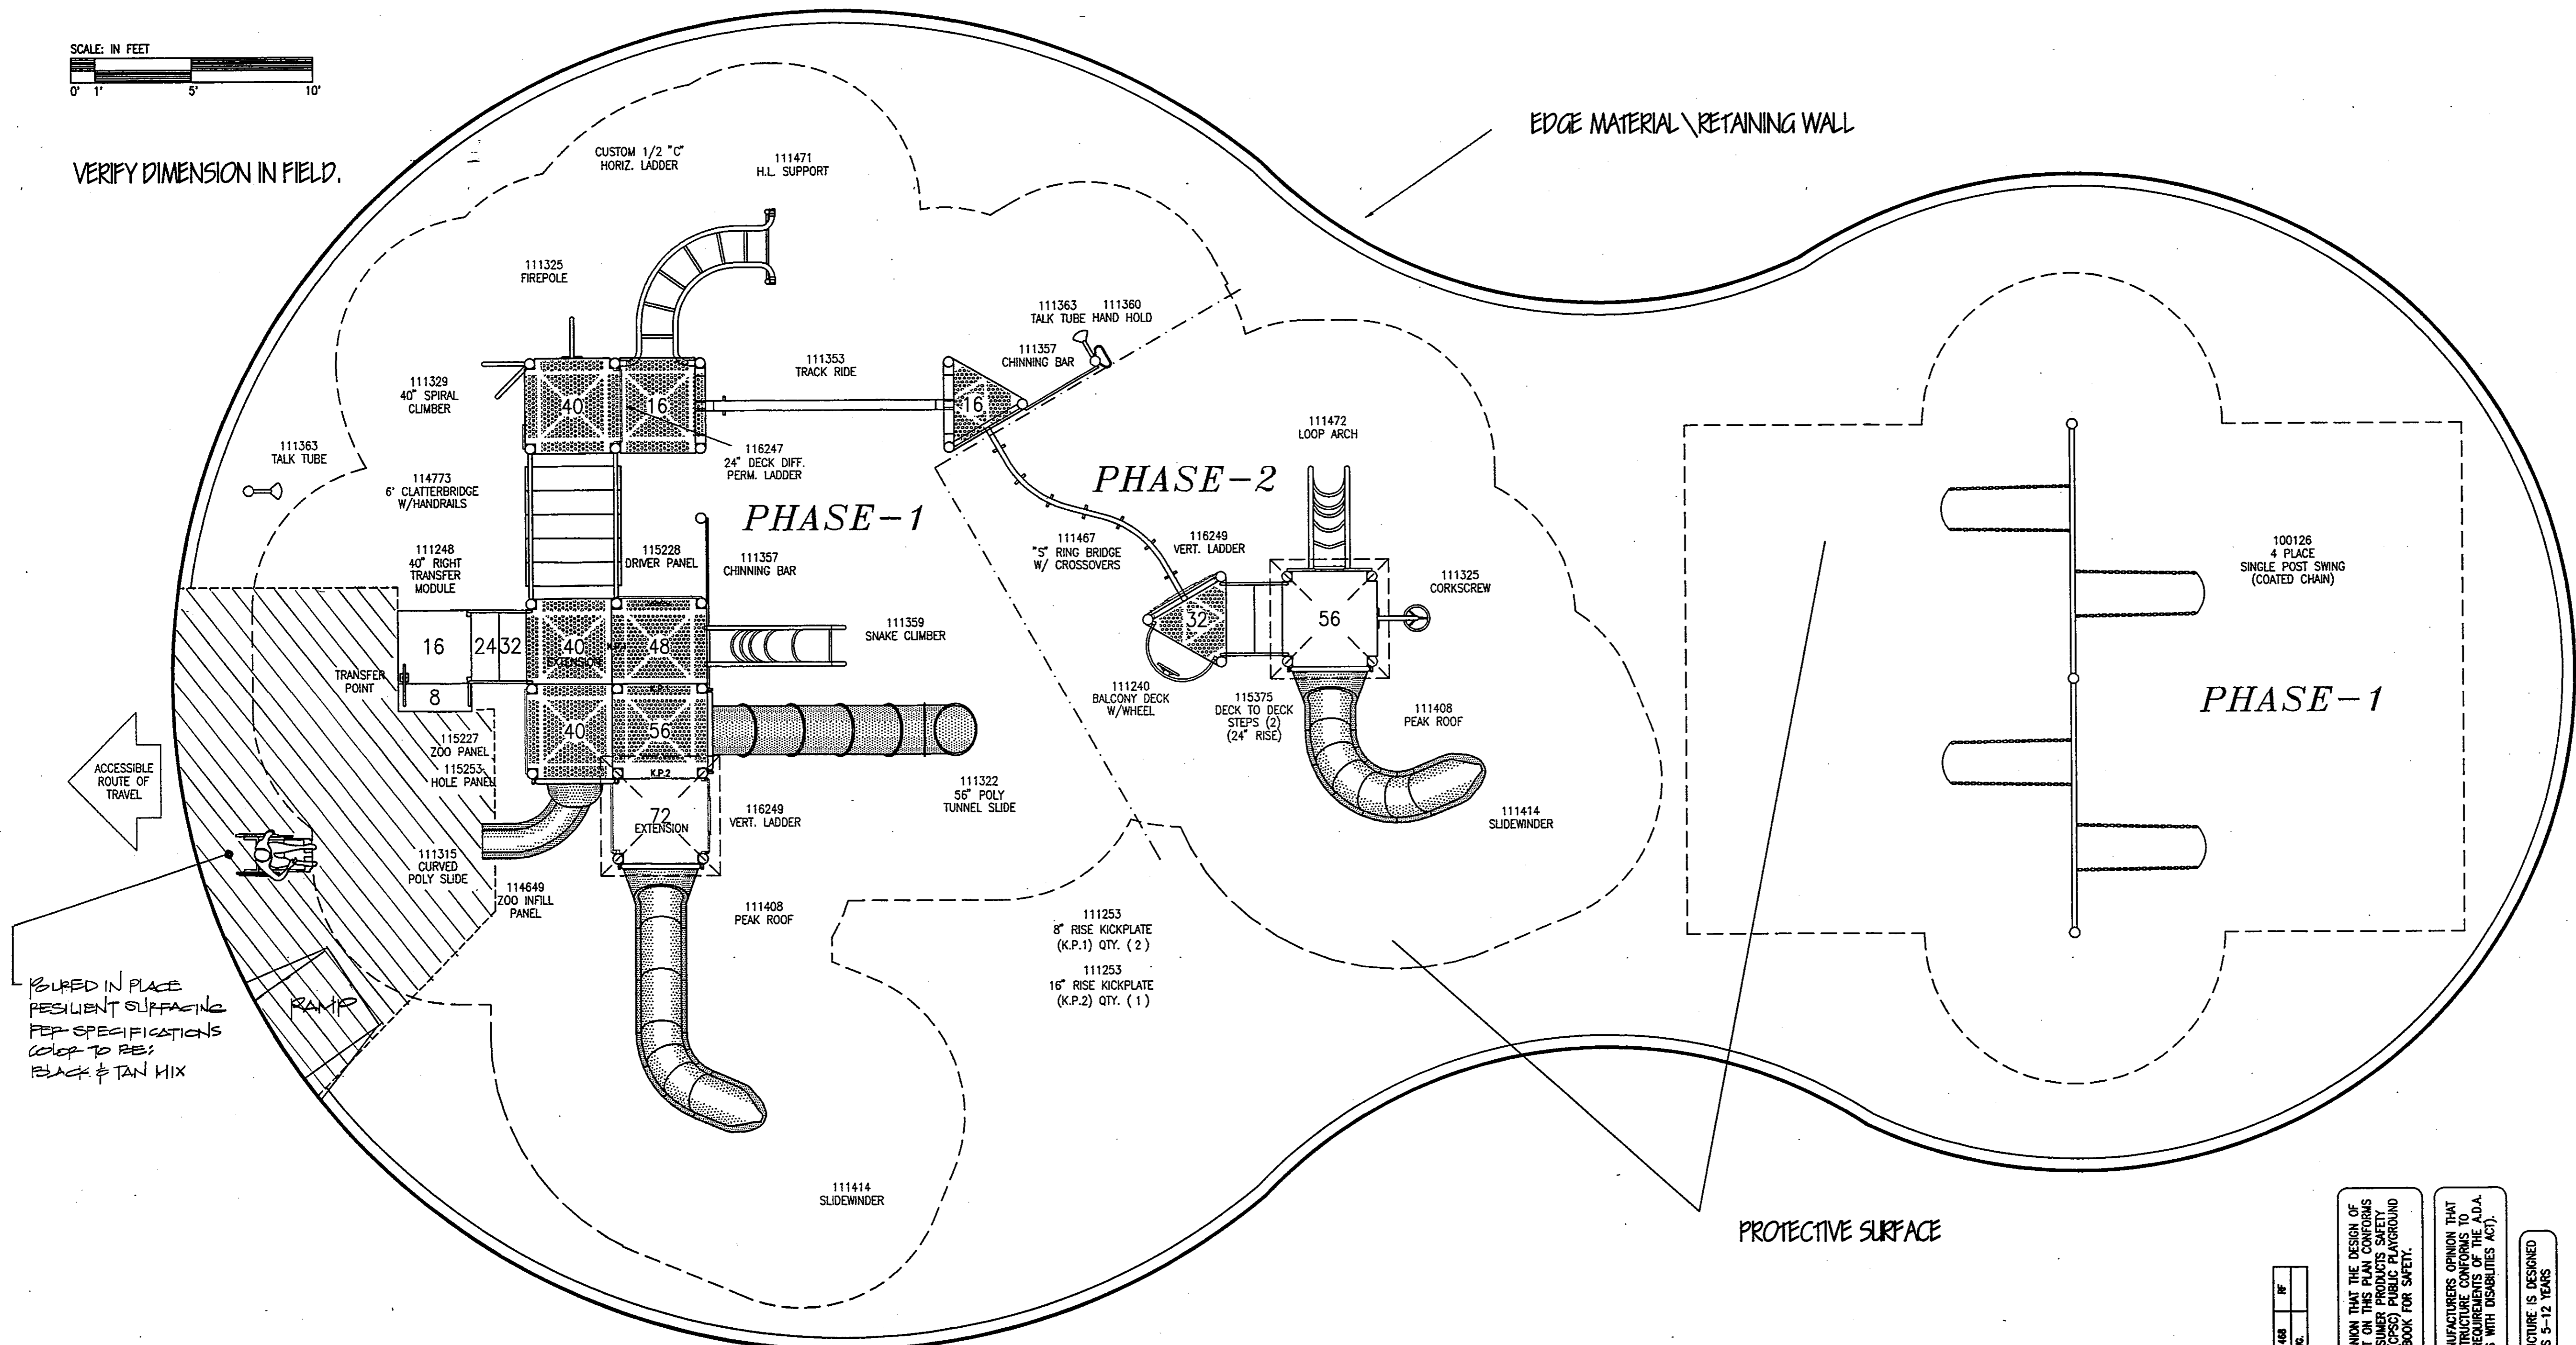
SCALE: IN FEET
0' 1' 5' 10'

VERIFY DIMENSION IN FIELD.

EDGE MATERIAL \ RETAINING WALL

CUSTOM 1/2 "C" HORIZ. LADDER

111471 H.L. SUPPORT

111325 FIREPOLE

111363 TALK TUBE 111360 HAND HOLD

111357 CHINNING BAR

111353 TRACK RIDE

111329 40" SPIRAL CLIMBER

40 16 16

116247 24" DECK DIFF. PERM. LADDER

111472 LOOP ARCH

111363 TALK TUBE

114773 6' CLATTERBRIDGE W/HANDRAILS

PHASE-1

PHASE-2

111467 "S" RING BRIDGE W/ CROSSOVERS

116249 VERT. LADDER

111248 40" RIGHT TRANSFER MODULE

115228 DRIVER PANEL

111357 CHINNING BAR

111325 CORKSCREW

100126 4 PLACE SINGLE POST SWING (COATED CHAIN)

16 24 32 40 EXTENSION 48 K.P.1

111359 SNAKE CLIMBER

32 56

TRANSFER POINT

8

111240 BALCONY DECK W/WHEEL

115375 DECK TO DECK STEPS (2) (24" RISE)

111408 PEAK ROOF

PHASE-1

115227 ZOO PANEL

115253 HOLE PANEL

40 56 K.P.2

ACCESSIBLE ROUTE OF TRAVEL

111322 56" POLY TUNNEL SLIDE

72 EXTENSION

116249 VERT. LADDER

111414 SLIDEWINDER

111315 CURVED POLY SLIDE

114649 ZOO INFILL PANEL

111408 PEAK ROOF

111253 8" RISE KICKPLATE (K.P.1) QTY. (2)

111253 16" RISE KICKPLATE (K.P.2) QTY. (1)

POURED IN PLACE RESILIENT SURFACING PER SPECIFICATIONS COLOR TO BE: BLACK & TAN MIX

RAMP

111414 SLIDEWINDER

PROTECTIVE SURFACE

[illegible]NION THAT THE DESIGN OF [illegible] ON THIS PLAN CONFORMS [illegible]SUMER PRODUCTS SAFETY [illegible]CPSC) PUBLIC PLAYGROUND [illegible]BOOK FOR SAFETY.

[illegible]UFACTURERS OPINION THAT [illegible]TRUCTURE CONFORMS TO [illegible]EQUIREMENTS OF THE A.D.A. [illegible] WITH DISABILITIES ACT).

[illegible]CTURE IS DESIGNED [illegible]S 5-12 YEARS